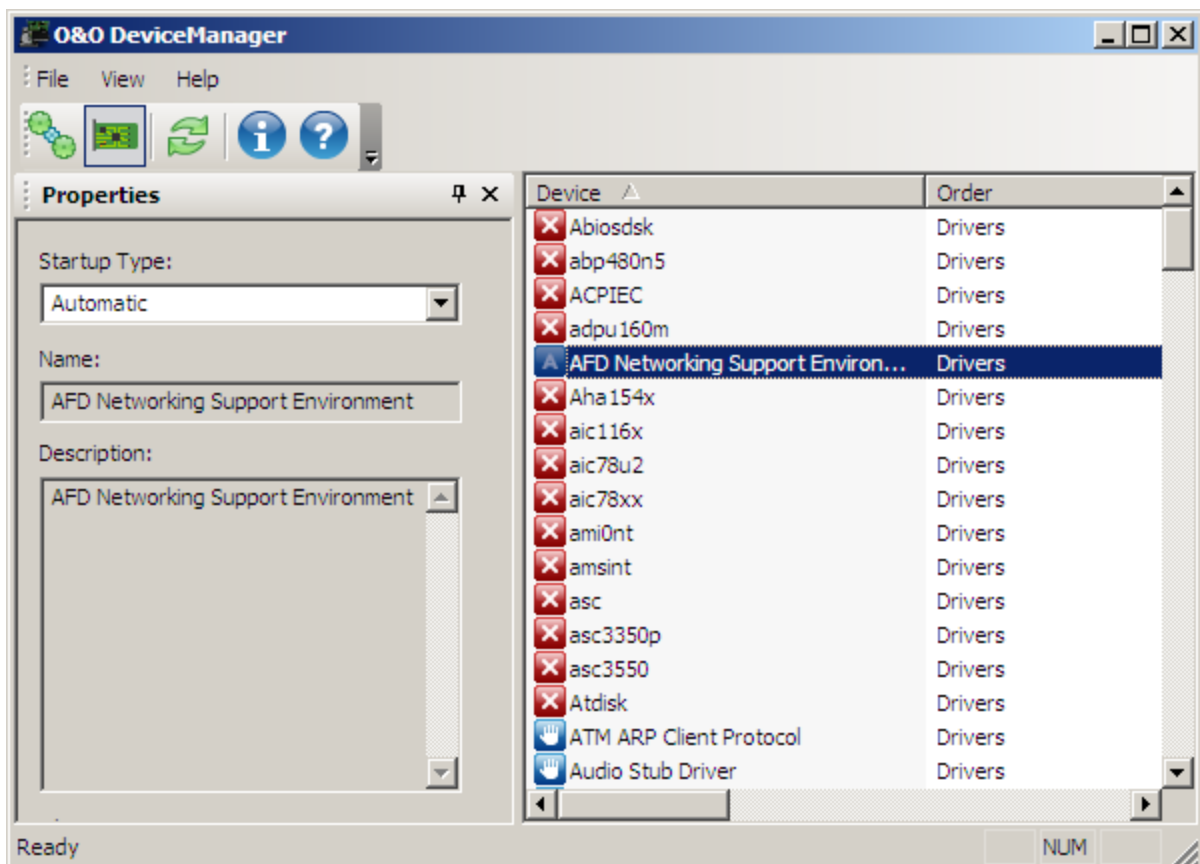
O&O DeviceManager

File View Help

Properties

Startup Type:

Automatic

Name:

AFD Networking Support Environment

Description:

AFD Networking Support Environment

| Device | Order |
|---|---|
| Abiosdsk | Drivers |
| abp480n5 | Drivers |
| ACPIEC | Drivers |
| adpu160m | Drivers |
| AFD Networking Support Environ... | Drivers |
| Aha154x | Drivers |
| aic116x | Drivers |
| aic78u2 | Drivers |
| aic78xx | Drivers |
| ami0nt | Drivers |
| amsint | Drivers |
| asc | Drivers |
| asc3350p | Drivers |
| asc3550 | Drivers |
| Atdisk | Drivers |
| ATM ARP Client Protocol | Drivers |
| Audio Stub Driver | Drivers |

Ready NUM